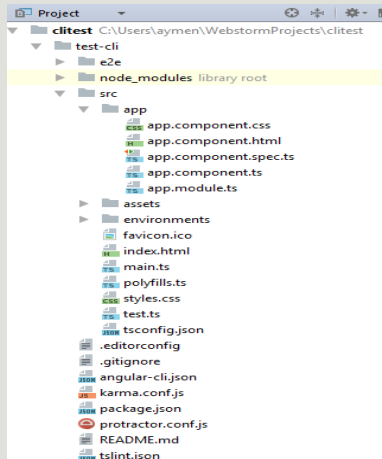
Project

clitest C:\Users\aymen\WebstormProjects\clitest
test-cli
e2e
node_modules library root
src
app
app.component.css
app.component.html
app.component.spec.ts
app.component.ts
app.module.ts
assets
environments
favicon.ico
index.html
main.ts
polyfills.ts
styles.css
test.ts
tsconfig.json
.editorconfig
.gitignore
angular-cli.json
karma.conf.js
package.json
protractor.conf.js
README.md
tslint.json